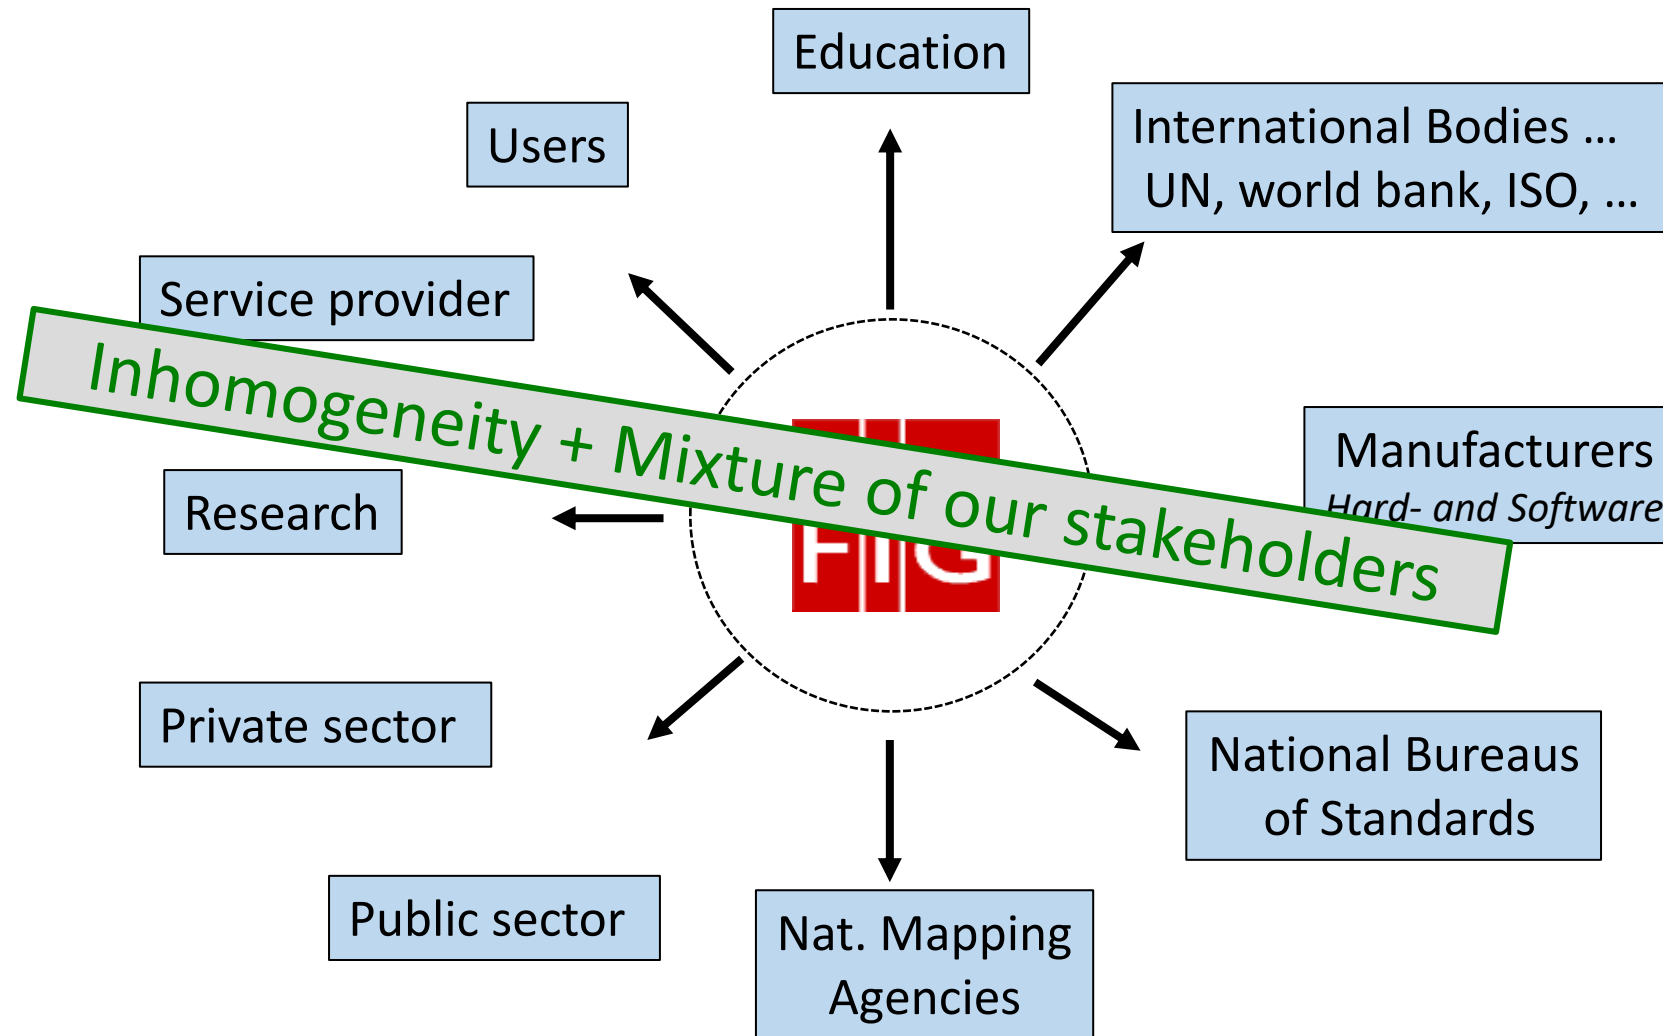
Education

Users

International Bodies …
UN, world bank, ISO, …

Service provider

Inhomogeneity + Mixture of our stakeholders

FIG

Manufacturers
Hard- and Software

Research

Private sector

National Bureaus of Standards

Public sector

Nat. Mapping Agencies